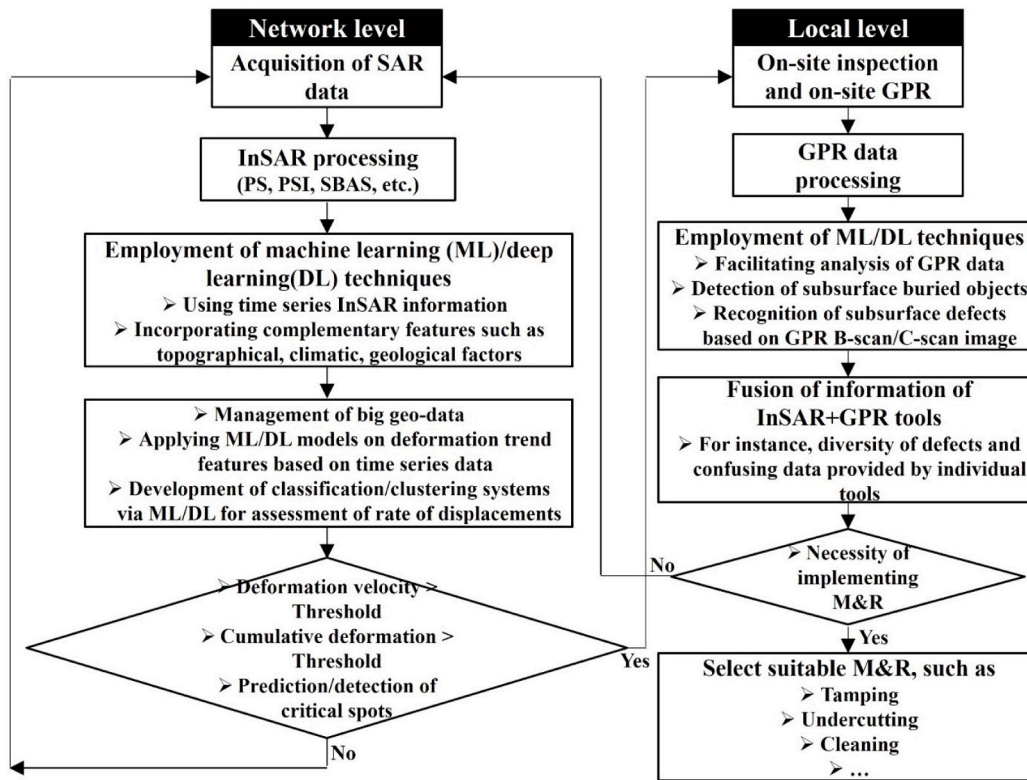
Network level

Acquisition of SAR data

InSAR processing (PS, PSI, SBAS, etc.)

Employment of machine learning (ML)/deep learning(DL) techniques
➢ Using time series InSAR information
➢ Incorporating complementary features such as topographical, climatic, geological factors

➢ Management of big geo-data
➢ Applying ML/DL models on deformation trend features based on time series data
➢ Development of classification/clustering systems via ML/DL for assessment of rate of displacements

➢ Deformation velocity > Threshold
➢ Cumulative deformation > Threshold
➢ Prediction/detection of critical spots

No

Yes

Local level

On-site inspection and on-site GPR

GPR data processing

Employment of ML/DL techniques
➢ Facilitating analysis of GPR data
➢ Detection of subsurface buried objects
➢ Recognition of subsurface defects based on GPR B-scan/C-scan image

Fusion of information of InSAR+GPR tools
➢ For instance, diversity of defects and confusing data provided by individual tools

No

➢ Necessity of implementing M&R

Yes

Select suitable M&R, such as
➢ Tamping
➢ Undercutting
➢ Cleaning
➢ …